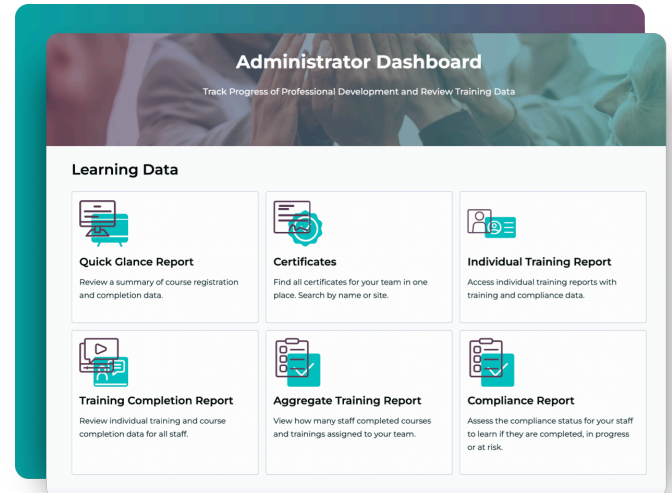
Administrator Dashboard

Track Progress of Professional Development and Review Training Data

Learning Data

Quick Glance Report

Review a summary of course registration and completion data.

Certificates

Find all certificates for your team in one place. Search by name or site.

Individual Training Report

Access individual training reports with training and compliance data.

Training Completion Report

Review individual training and course completion data for all staff.

Aggregate Training Report

View how many staff completed courses and trainings assigned to your team.

Compliance Report

Assess the compliance status for your staff to learn if they are completed, in progress or at risk.